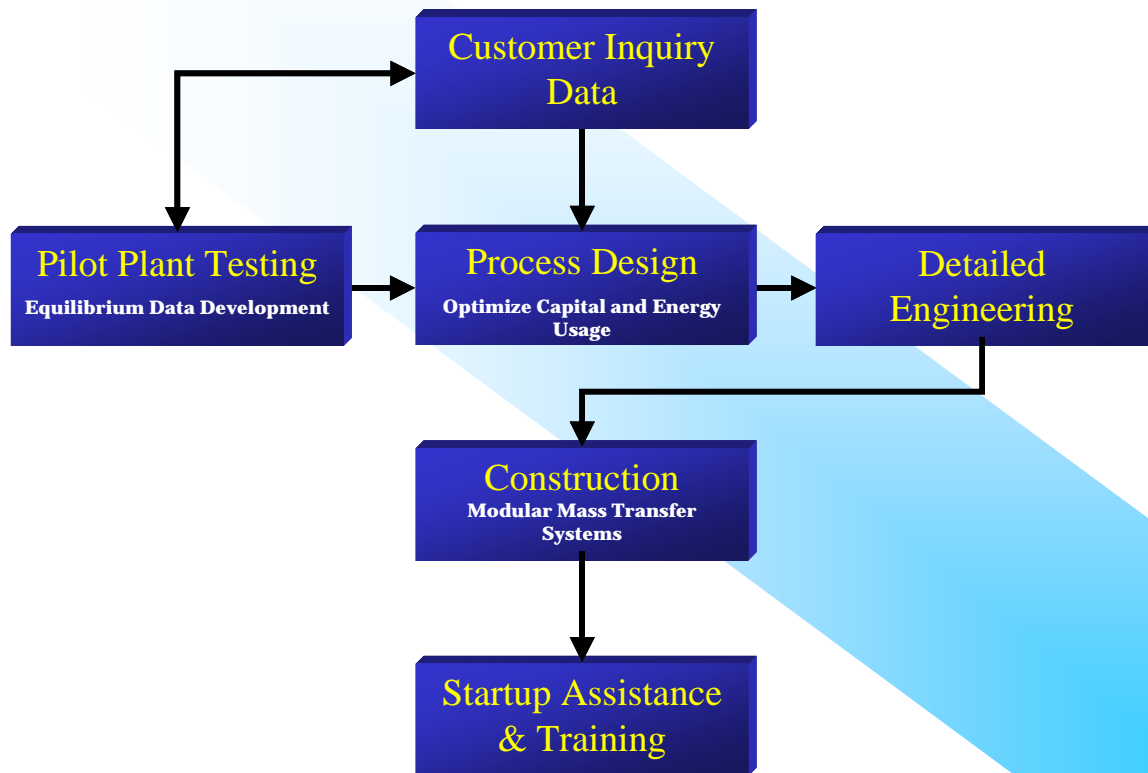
Customer Inquiry Data

Pilot Plant Testing
Equilibrium Data Development

Process Design
Optimize Capital and Energy Usage

Detailed Engineering

Construction
Modular Mass Transfer Systems

Startup Assistance & Training